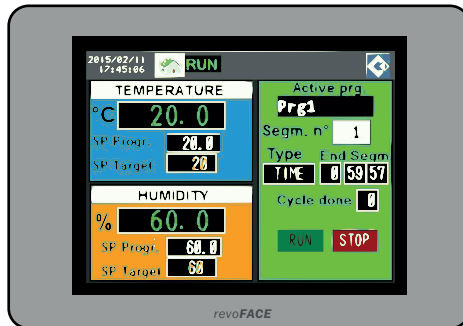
2015/02/11
17:45:06
RUN

TEMPERATURE
°C 20.0
SP Progr. 20.0
SP Target 20

HUMIDITY
% 60.0
SP Progr. 60.0
SP Target 60

Active prg.
Prg1
Segm. n° 1
Type TIME
End Segm 0 59 57
Cycle done 0
RUN
STOP

revoFACE